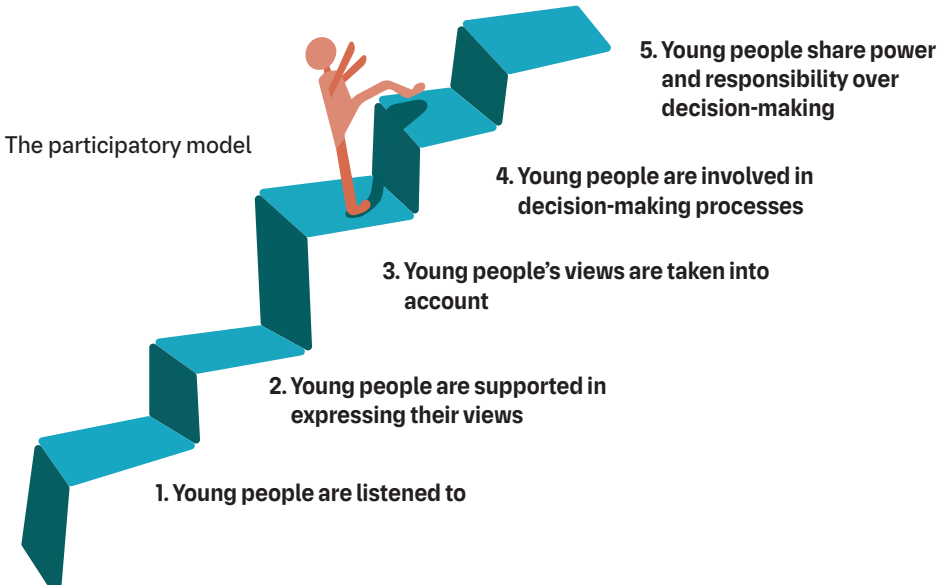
The participatory model

5. Young people share power and responsibility over decision-making

4. Young people are involved in decision-making processes

3. Young people’s views are taken into account

2. Young people are supported in expressing their views

1. Young people are listened to